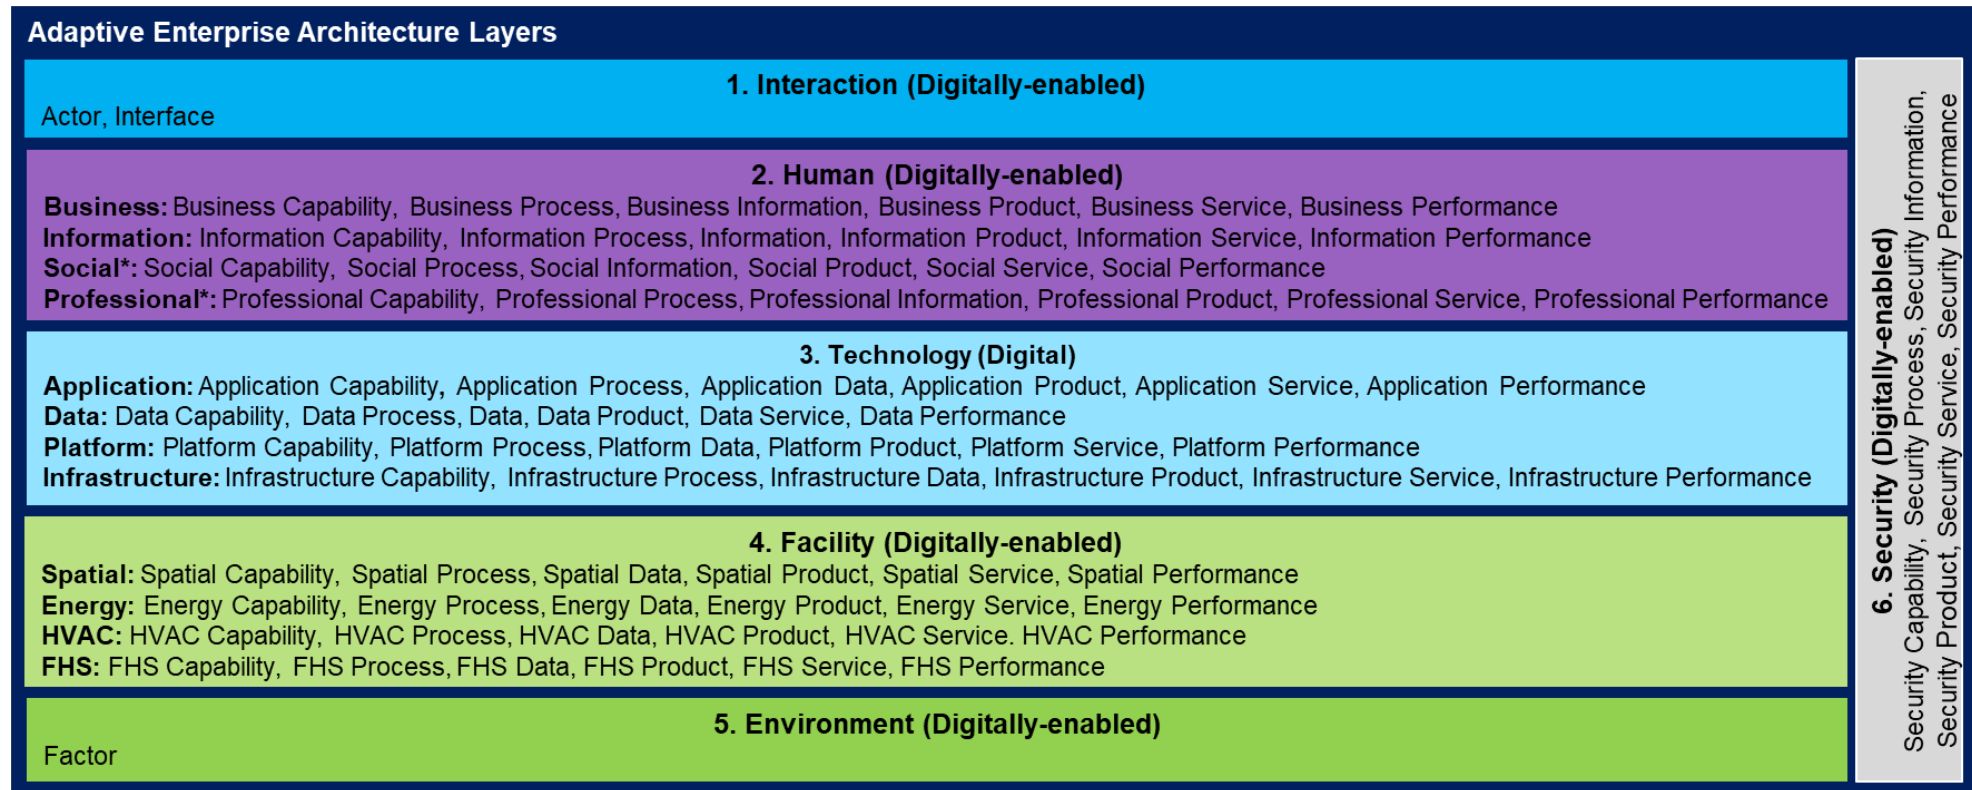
Adaptive Enterprise Architecture Layers

1. Interaction (Digitally-enabled)
Actor, Interface

2. Human (Digitally-enabled)
Business: Business Capability, Business Process, Business Information, Business Product, Business Service, Business Performance
Information: Information Capability, Information Process, Information, Information Product, Information Service, Information Performance
Social*: Social Capability, Social Process, Social Information, Social Product, Social Service, Social Performance
Professional*: Professional Capability, Professional Process, Professional Information, Professional Product, Professional Service, Professional Performance

3. Technology (Digital)
Application: Application Capability, Application Process, Application Data, Application Product, Application Service, Application Performance
Data: Data Capability, Data Process, Data, Data Product, Data Service, Data Performance
Platform: Platform Capability, Platform Process, Platform Data, Platform Product, Platform Service, Platform Performance
Infrastructure: Infrastructure Capability, Infrastructure Process, Infrastructure Data, Infrastructure Product, Infrastructure Service, Infrastructure Performance

4. Facility (Digitally-enabled)
Spatial: Spatial Capability, Spatial Process, Spatial Data, Spatial Product, Spatial Service, Spatial Performance
Energy: Energy Capability, Energy Process, Energy Data, Energy Product, Energy Service, Energy Performance
HVAC: HVAC Capability, HVAC Process, HVAC Data, HVAC Product, HVAC Service. HVAC Performance
FHS: FHS Capability, FHS Process, FHS Data, FHS Product, FHS Service, FHS Performance

5. Environment (Digitally-enabled)
Factor

6. Security (Digitally-enabled)
Security Capability, Security Process, Security Information, Security Product, Security Service, Security Performance